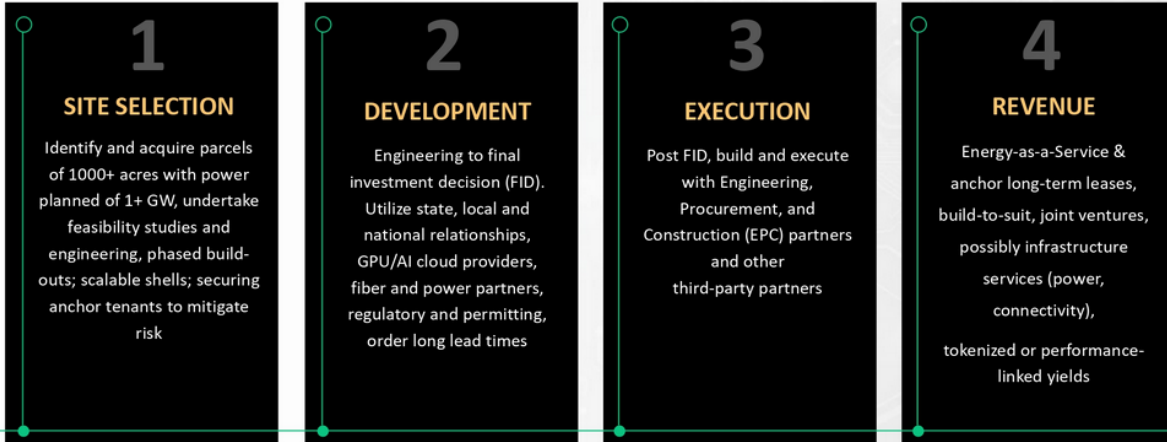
1

SITE SELECTION

Identify and acquire parcels of 1000+ acres with power planned of 1+ GW, undertake feasibility studies and engineering, phased buildouts; scalable shells; securing anchor tenants to mitigate risk

2

DEVELOPMENT

Engineering to final investment decision (FID). Utilize state, local and national relationships, GPU/AI cloud providers, fiber and power partners, regulatory and permitting, order long lead times

3

EXECUTION

Post FID, build and execute with Engineering, Procurement, and Construction (EPC) partners and other third-party partners

4

REVENUE

Energy-as-a-Service & anchor long-term leases, build-to-suit, joint ventures, possibly infrastructure services (power, connectivity),

tokenized or performance-linked yields